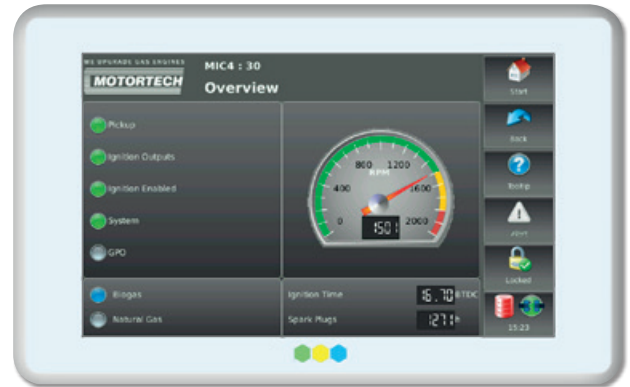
WE UPGRADE GAS ENGINES
MOTORTECH

MIC4 : 30
Overview

Pickup
Ignition Outputs
Ignition Enabled
System
GPO

0
400
800
1200
1600
2000
RPM
1501

Biogas
Natural Gas

Ignition Time
16.70 BTDC
Spark Plugs
1271 h

Start
Back
Tooltip
Alert
Locked
15:23